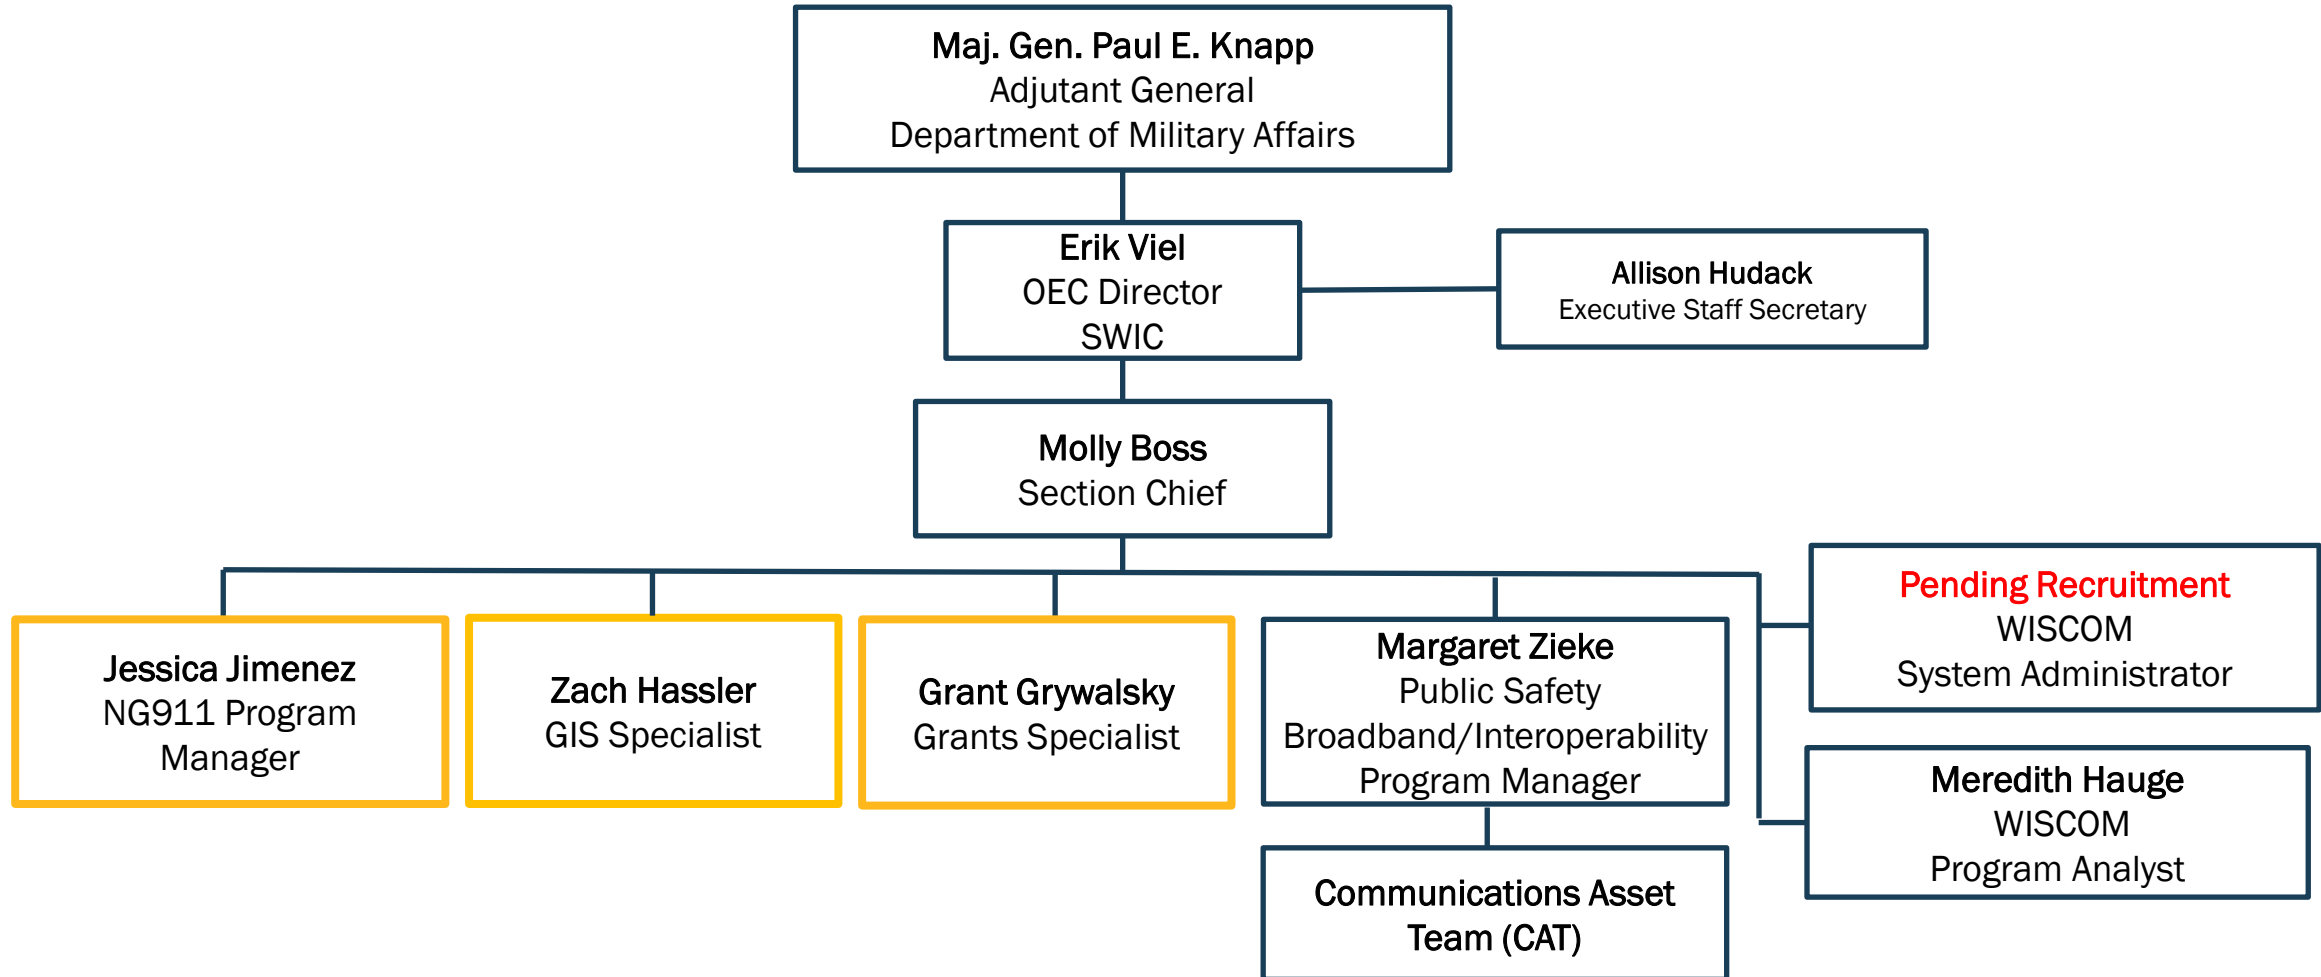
Maj. Gen. Paul E. Knapp
Adjutant General
Department of Military Affairs

Erik Viel
OEC Director
SWIC

Allison Hudack
Executive Staff Secretary

Molly Boss
Section Chief

Jessica Jimenez
NG911 Program Manager

Zach Hassler
GIS Specialist

Grant Grywalsky
Grants Specialist

Margaret Zieke
Public Safety Broadband/Interoperability Program Manager

Pending Recruitment
WISCOM
System Administrator

Meredith Hauge
WISCOM
Program Analyst

Communications Asset Team (CAT)